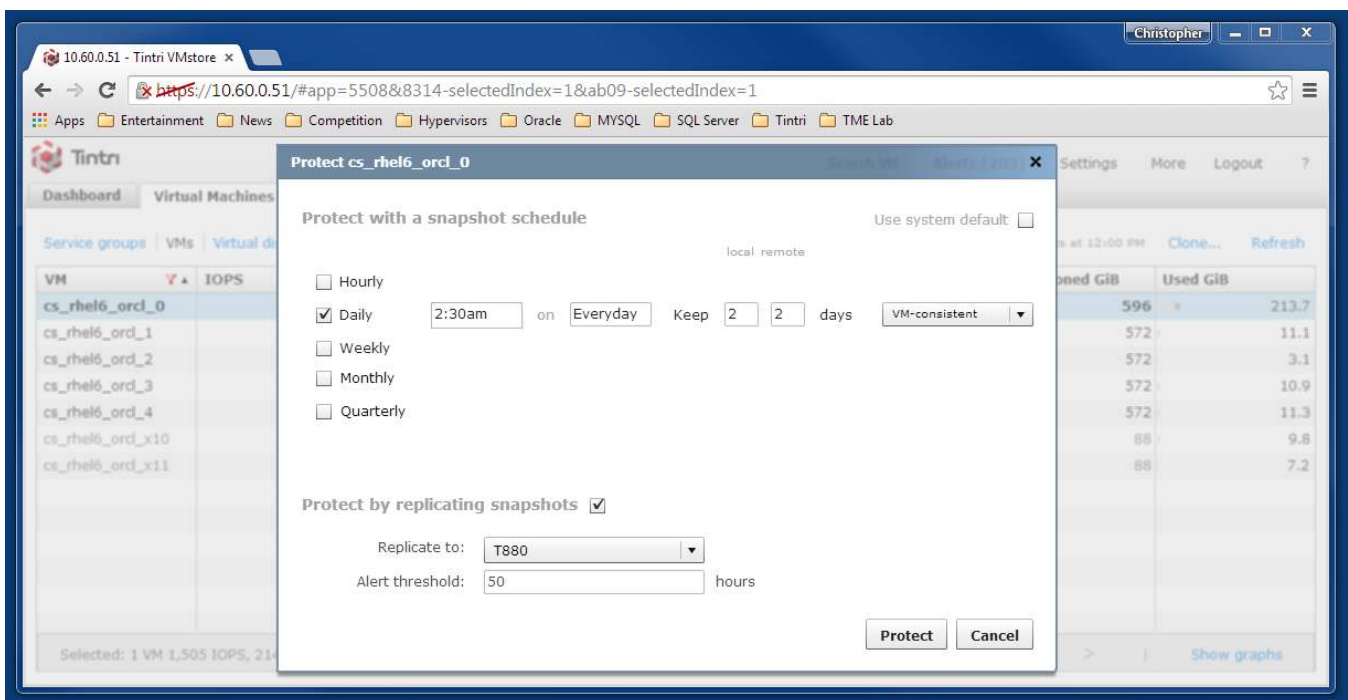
Christopher

10.60.0.51 - Tintri VMstore ×

https://10.60.0.51/#app=5508&8314-selectedIndex=1&ab09-selectedIndex=1

Apps Entertainment News Competition Hypervisors Oracle MYSQL SQL Server Tintri TME Lab

Tintri

Settings More Logout ?

Dashboard Virtual Machines

Service groups | VMs | Virtual d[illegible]

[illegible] at 12:00 PM Clone... Refresh

| VM | IOPS | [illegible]oned GiB | Used GiB |
|---|---|---|---|
| cs_rhel6_orcl_0 | | 596 | 213.7 |
| cs_rhel6_orcl_1 | | 572 | 11.1 |
| cs_rhel6_orcl_2 | | 572 | 3.1 |
| cs_rhel6_orcl_3 | | 572 | 10.9 |
| cs_rhel6_orcl_4 | | 572 | 11.3 |
| cs_rhel6_orcl_x10 | | 88 | 9.8 |
| cs_rhel6_orcl_x11 | | 88 | 7.2 |

Selected: 1 VM 1,505 IOPS, 21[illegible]

Show graphs

Protect cs_rhel6_orcl_0

Protect with a snapshot schedule

Use system default

local remote

Hourly

Daily 2:30am on Everyday Keep 2 2 days VM-consistent

Weekly

Monthly

Quarterly

Protect by replicating snapshots

Replicate to: T880

Alert threshold: 50 hours

Protect Cancel